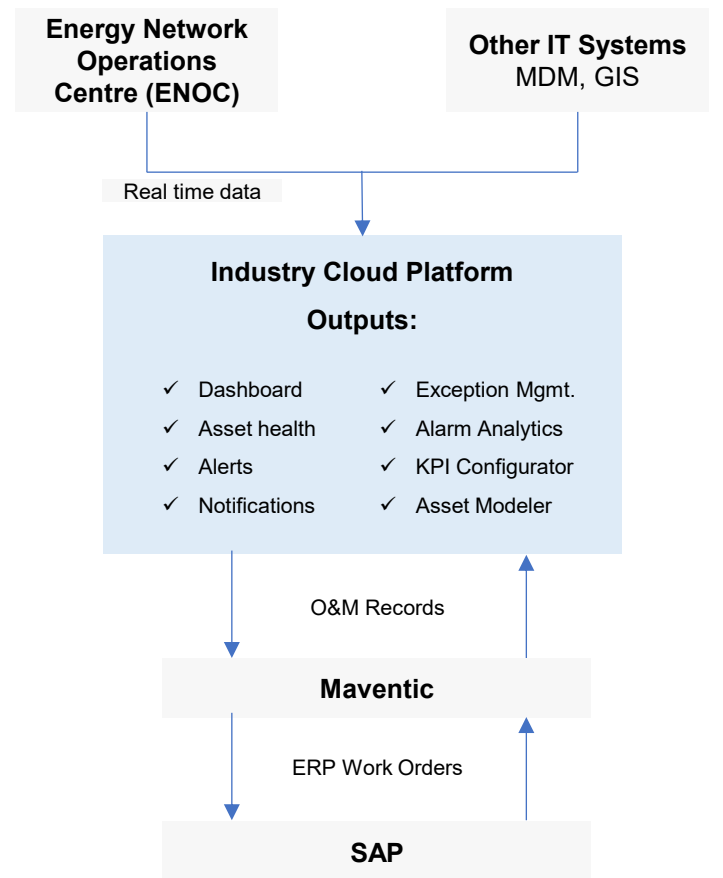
Energy Network Operations Centre (ENOC)

Other IT Systems
MDM, GIS

Real time data

Industry Cloud Platform

Outputs:

✓ Dashboard
✓ Asset health
✓ Alerts
✓ Notifications

✓ Exception Mgmt.
✓ Alarm Analytics
✓ KPI Configurator
✓ Asset Modeler

O&M Records

Maventic

ERP Work Orders

SAP